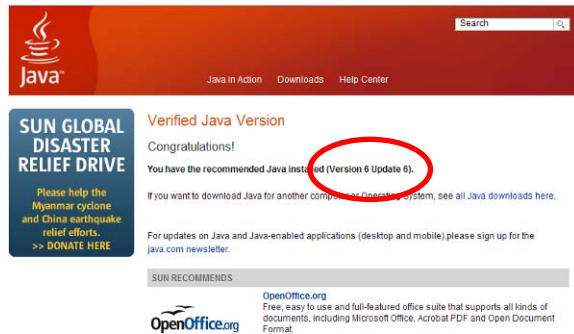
Java

Search

Java in Action Downloads Help Center

SUN GLOBAL DISASTER RELIEF DRIVE

Please help the Myanmar cyclone and China earthquake relief efforts.
>> DONATE HERE

Verified Java Version

Congratulations!

You have the recommended Java installed (Version 6 Update 6).

If you want to download Java for another computer or Operating System, see all Java downloads here.

For updates on Java and Java-enabled applications (desktop and mobile),please sign up for the java.com newsletter.

SUN RECOMMENDS

OpenOffice.org

OpenOffice.org
Free, easy to use and full-featured office suite that supports all kinds of documents, including Microsoft Office, Acrobat PDF and Open Document Format.